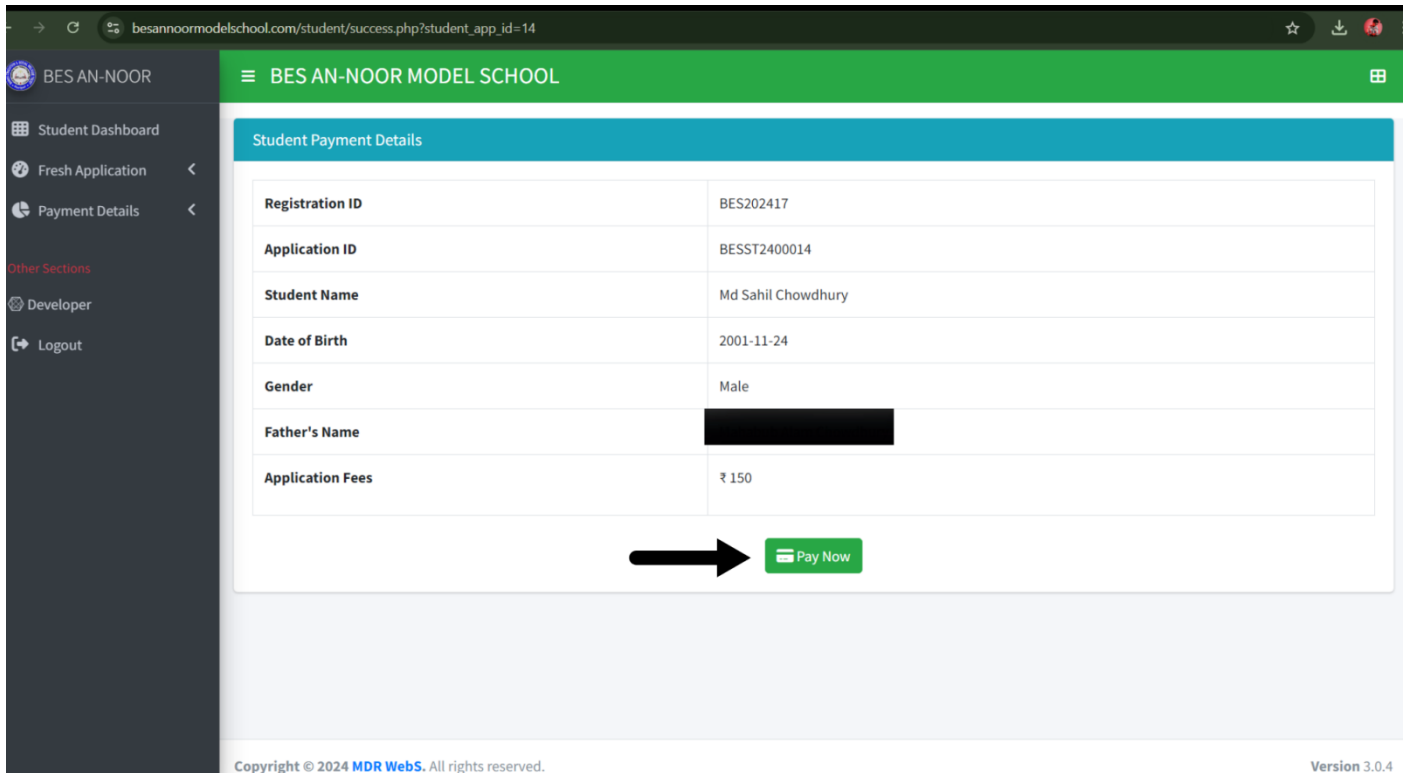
besannoormodelschool.com/student/success.php?student_app_id=14

BES AN-NOOR

Student Dashboard
Fresh Application
Payment Details

Other Sections
Developer
Logout

BES AN-NOOR MODEL SCHOOL

Student Payment Details

| Registration ID | BES202417 |
|---|---|
| Application ID | BESST2400014 |
| Student Name | Md Sahil Chowdhury |
| Date of Birth | 2001-11-24 |
| Gender | Male |
| Father's Name | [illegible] |
| Application Fees | ₹ 150 |

Pay Now

Copyright © 2024 MDR WebS. All rights reserved.

Version 3.0.4